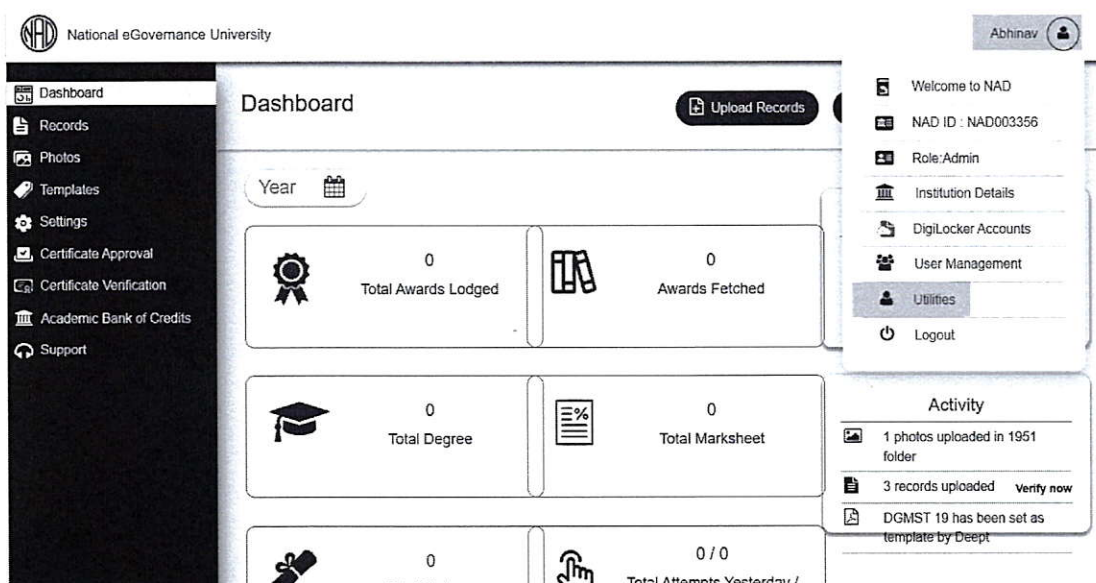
National eGovernance University

Abhinav

Dashboard
Records
Photos
Templates
Settings
Certificate Approval
Certificate Verification
Academic Bank of Credits
Support

Dashboard

Upload Records

Welcome to NAD
NAD ID : NAD003356
Role:Admin
Institution Details
DigiLocker Accounts
User Management
Utilities
Logout

Year

0
Total Awards Lodged

0
Awards Fetched

0
Total Degree

0
Total Marksheet

0

0 / 0
Total Attempts Yesterday /

Activity
1 photos uploaded in 1951 folder
3 records uploaded Verify now
DGMST 19 has been set as template by Deept